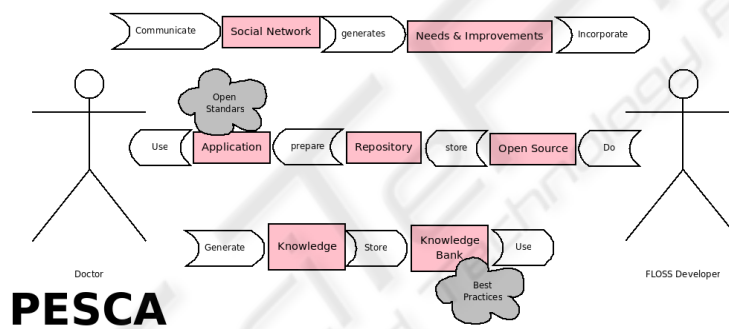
Communicate
Social Network
generates
Needs & Improvements
Incorporate

Open Standars

Use
Application
prepare
Repository
store
Open Source
Do

Generate
Knowledge
Store
Knowledge Bank
Use

Best Practices

Doctor

FLOSS Developer

PESCA